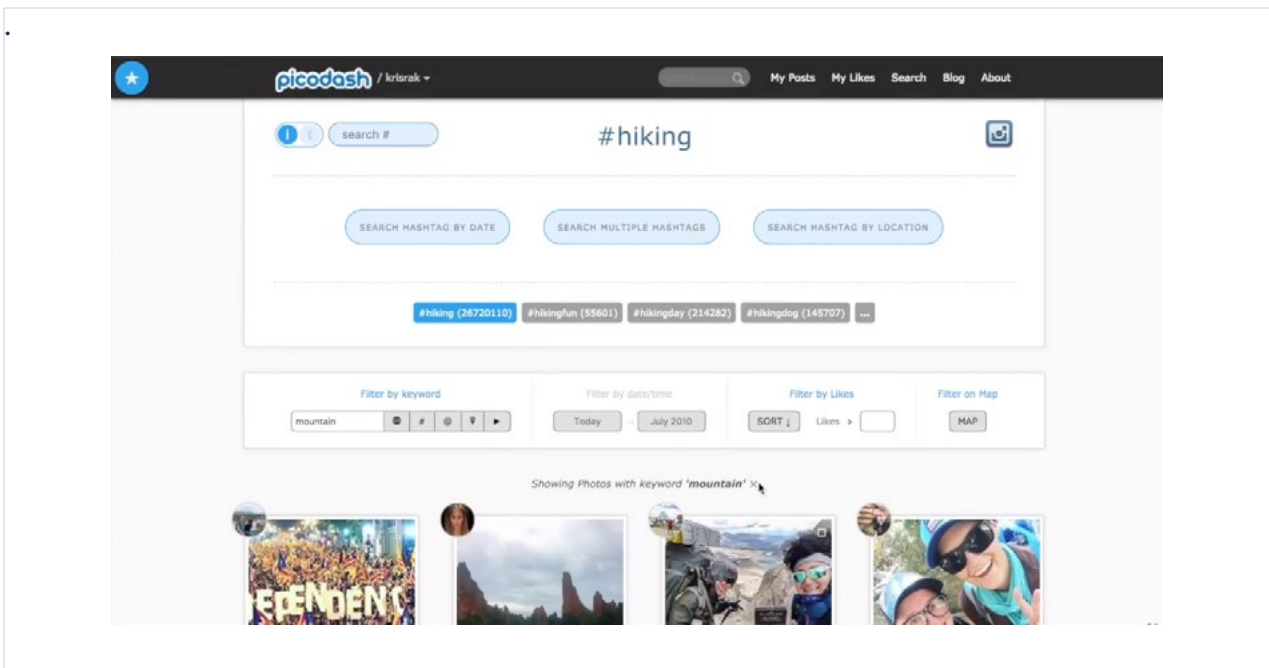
picodash / krisrak

My Posts My Likes Search Blog About

search #

#hiking

SEARCH HASHTAG BY DATE SEARCH MULTIPLE HASHTAGS SEARCH HASHTAG BY LOCATION

#hiking (26720110) #hikingfun (55601) #hikingday (214282) #hikingdog (145707) ...

Filter by keyword
mountain

Filter by date/time
Today → July 2010

Filter by Likes
SORT ↓ Likes >

Filter on Map
MAP

Showing Photos with keyword 'mountain' ×

EPENDENC